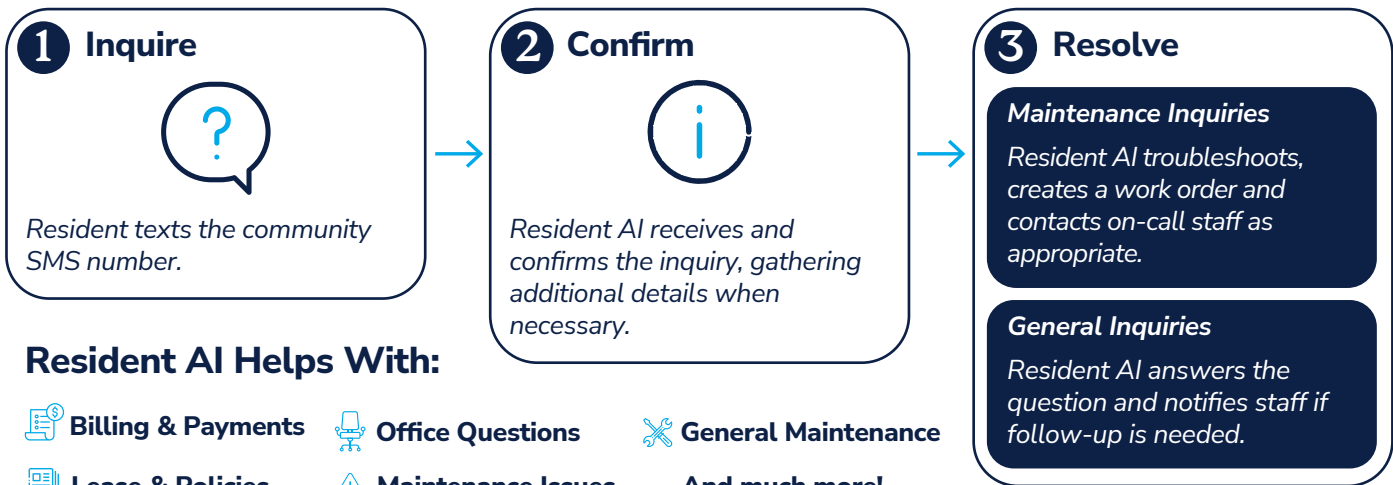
1 Inquire

?

Resident texts the community SMS number.

2 Confirm

i

Resident AI receives and confirms the inquiry, gathering additional details when necessary.

3 Resolve

Maintenance Inquiries

Resident AI troubleshoots, creates a work order and contacts on-call staff as appropriate.

General Inquiries

Resident AI answers the question and notifies staff if follow-up is needed.

Resident AI Helps With:

Billing & Payments

Office Questions

General Maintenance

Lease & Policies

Maintenance Issues

And much more!